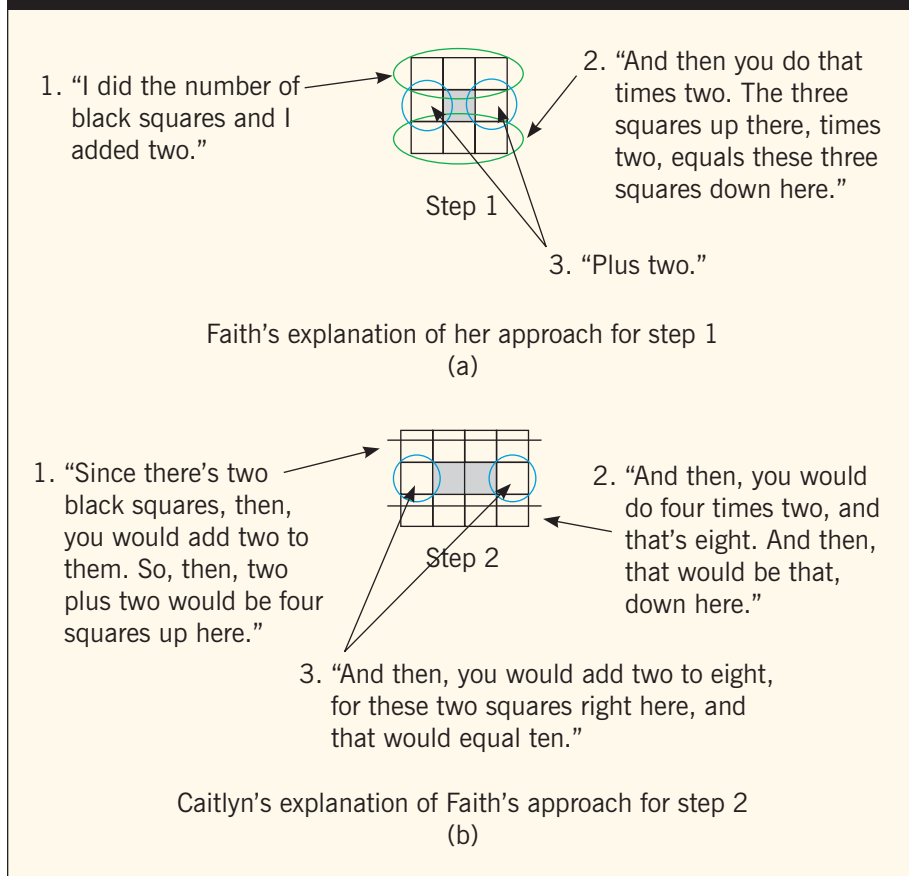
1. “I did the number of black squares and I added two.”

2. “And then you do that times two. The three squares up there, times two, equals these three squares down here.”

Step 1

3. “Plus two.”

Faith’s explanation of her approach for step 1
(a)

1. “Since there’s two black squares, then, you would add two to them. So, then, two plus two would be four squares up here.”

2. “And then, you would do four times two, and that’s eight. And then, that would be that, down here.”

Step 2

3. “And then, you would add two to eight, for these two squares right here, and that would equal ten.”

Caitlyn’s explanation of Faith’s approach for step 2
(b)